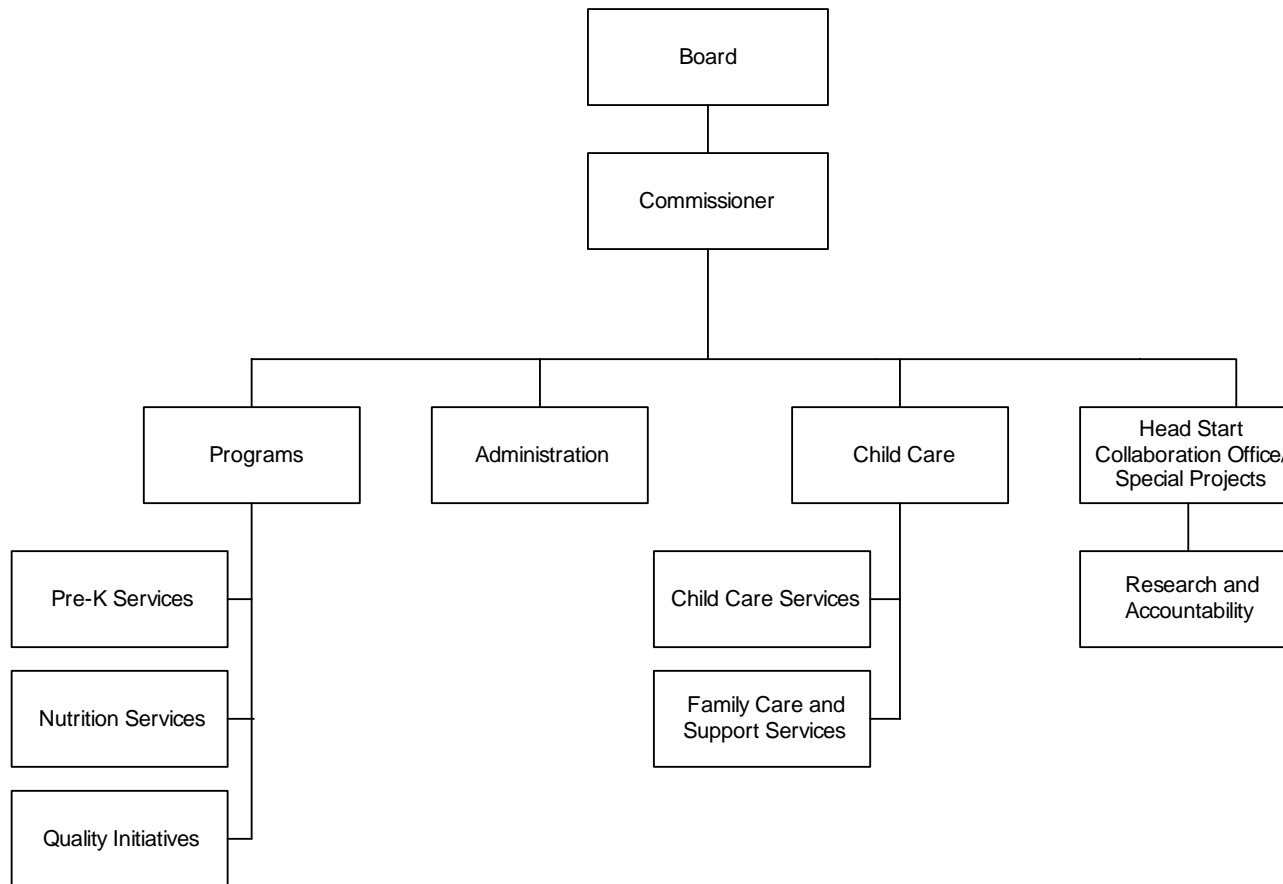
Board

Commissioner

Programs

Administration

Child Care

Head Start Collaboration Office/ Special Projects

Pre-K Services

Nutrition Services

Quality Initiatives

Child Care Services

Family Care and Support Services

Research and Accountability